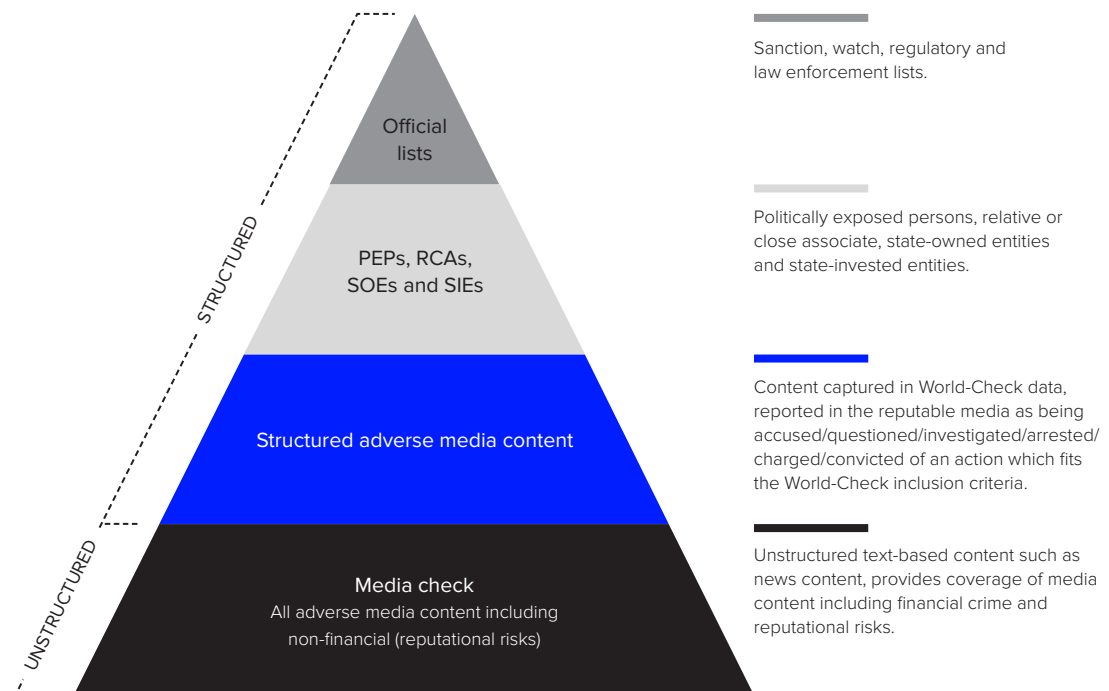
STRUCTURED

UNSTRUCTURED

Official lists

PEPs, RCAs, SOEs and SIEs

Structured adverse media content

Media check
All adverse media content including non-financial (reputational risks)

Sanction, watch, regulatory and law enforcement lists.

Politically exposed persons, relative or close associate, state-owned entities and state-invested entities.

Content captured in World-Check data, reported in the reputable media as being accused/questioned/investigated/arrested/charged/convicted of an action which fits the World-Check inclusion criteria.

Unstructured text-based content such as news content, provides coverage of media content including financial crime and reputational risks.